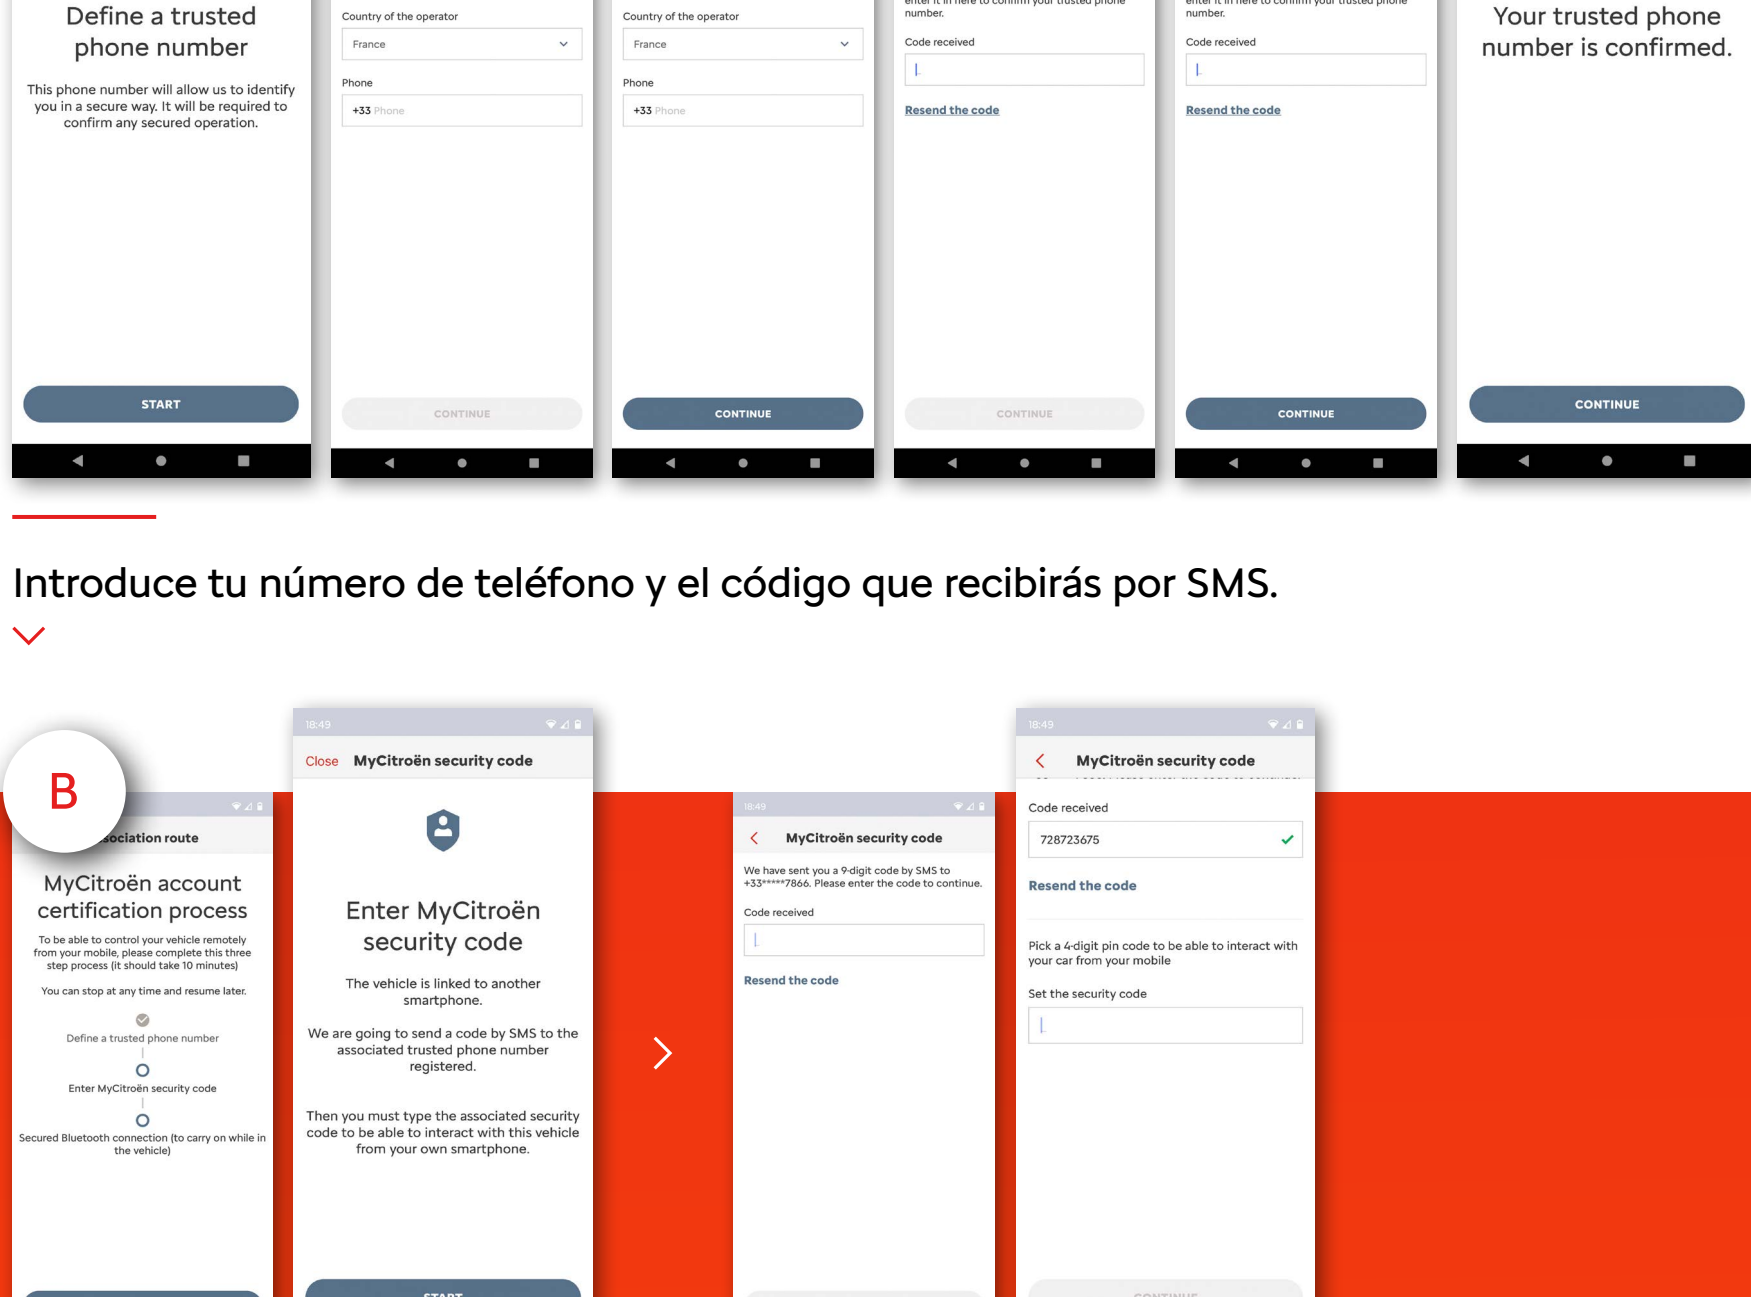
Define a trusted phone number

This phone number will allow us to identify you in a secure way. It will be required to confirm any secured operation.

START

Country of the operator

France

Phone

+33 Phone

CONTINUE

Country of the operator

France

Phone

+33 Phone

CONTINUE

enter it in here to confirm your trusted phone number.

Code received

Resend the code

CONTINUE

enter it in here to confirm your trusted phone number.

Code received

Resend the code

CONTINUE

Your trusted phone number is confirmed.

CONTINUE

Introduce tu número de teléfono y el código que recibirás por SMS.

B

sociation route

MyCitroën account certification process

To be able to control your vehicle remotely from your mobile, please complete this three step process (it should take 10 minutes)

You can stop at any time and resume later.

Define a trusted phone number

Enter MyCitroën security code

Secured Bluetooth connection (to carry on while in the vehicle)

18:49

Close MyCitroën security code

Enter MyCitroën security code

The vehicle is linked to another smartphone.

We are going to send a code by SMS to the associated trusted phone number registered.

Then you must type the associated security code to be able to interact with this vehicle from your own smartphone.

START

18:49

MyCitroën security code

We have sent you a 9-digit code by SMS to +33*****7866. Please enter the code to continue.

Code received

Resend the code

18:49

MyCitroën security code

Code received

728723675

Resend the code

Pick a 4-digit pin code to be able to interact with your car from your mobile

Set the security code

CONTINUE